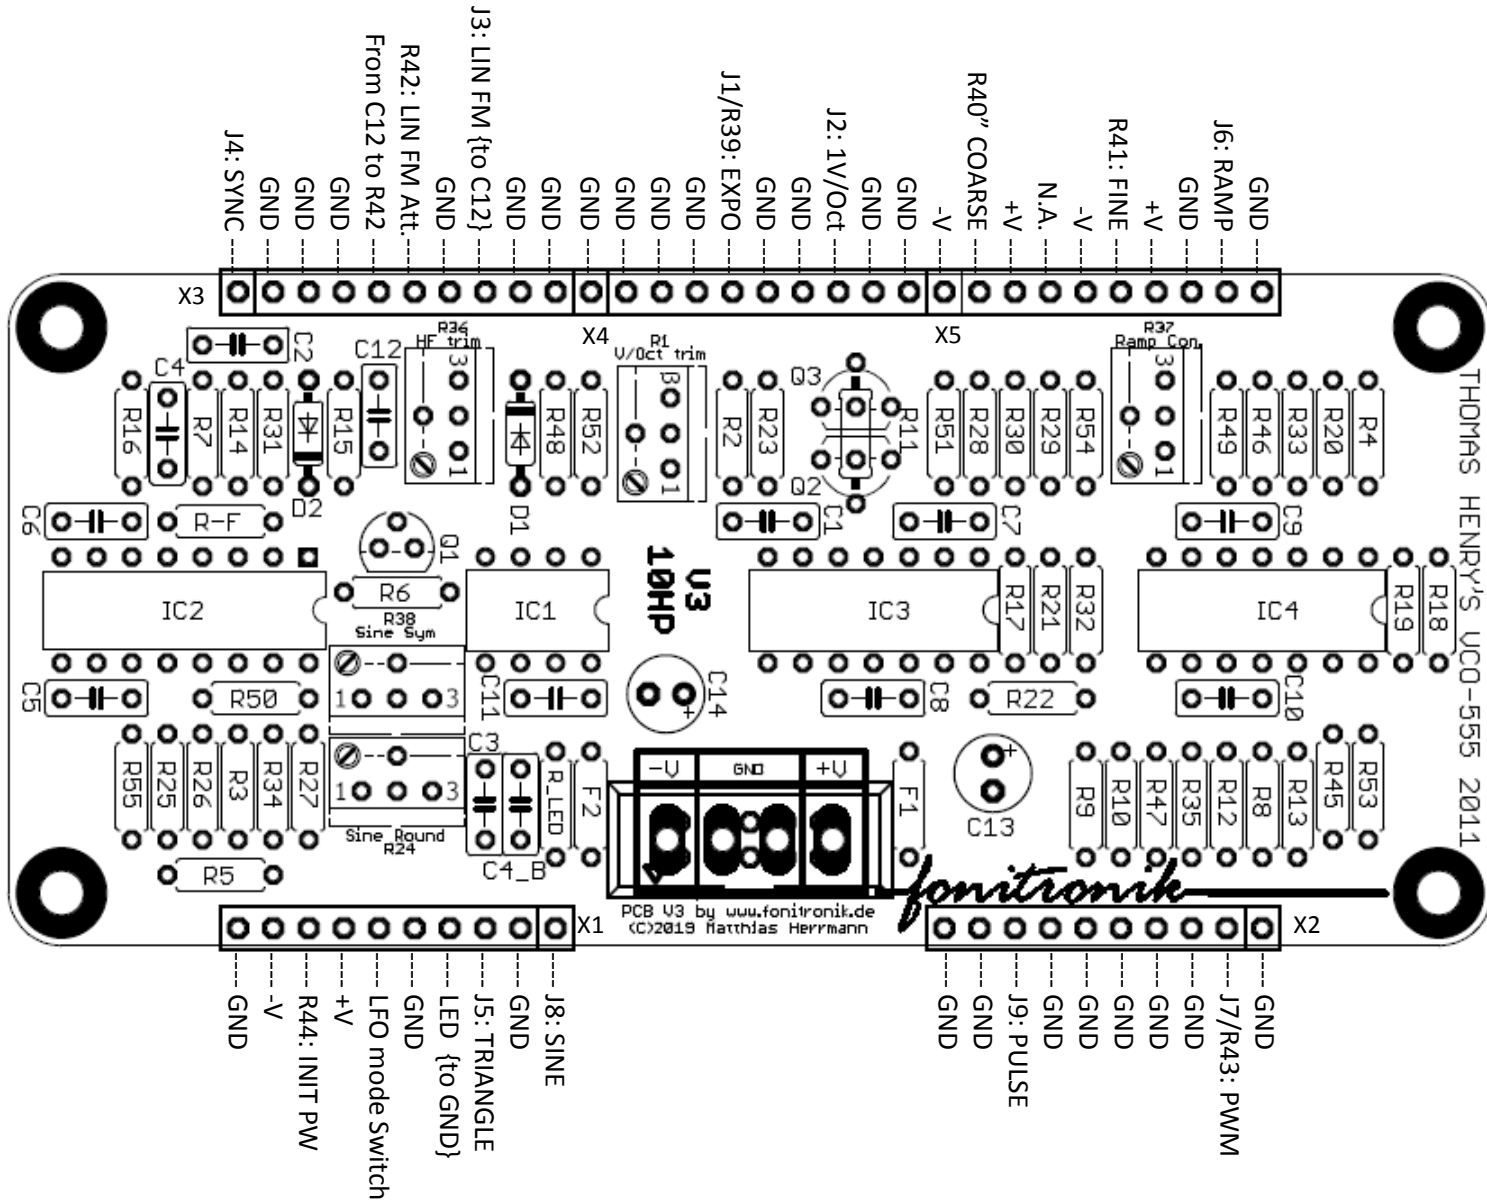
J4: SYNC
GND
GND
GND
From C12 to R42
R42: LIN FM Att.
GND
J3: LIN FM {to C12}
GND
GND
GND
GND
GND
GND
J1/R39: EXPO
GND
GND
J2: 1V/Oct
GND
GND
-V
R40" COARSE
+V
N.A.
-V
R41: FINE
+V
GND
J6: RAMP
GND

X3
X4
X5
R36 HF trim
R1 V/Oct trim
R37 Ramp Con.
C2
C4
C12
R16
R7
R14
R31
R15
D2
3
1
D1
R48
R52
3
1
R2
R23
Q3
R11
Q2
R51
R28
R30
R29
R54
3
1
R49
R46
R33
R20
R4
THOMAS HENRY'S VCO-555 2011
C6
R-F
C1
C7
C9
Q1
IC2
R6
R38 Sine Sym
IC1
V3 10HP
IC3
R17
R21
R32
IC4
R19
R18
C5
R50
1
3
C11
C14
C8
R22
C10
R55
R25
R26
R3
R34
R27
1
3
C3
R_LED
F2
-V
GND
+V
F1
C13
R9
R10
R47
R35
R12
R8
R13
R45
R53
Sine Round R24
C4_B
R5
fonitronik
PCB V3 by www.fonitronik.de
(C)2019 Matthias Herrmann
X1
X2

GND
-V
R44: INIT PW
+V
LFO mode Switch
GND
LED {to GND}
J5: TRIANGLE
GND
J8: SINE

GND
GND
J9: PULSE
GND
GND
GND
GND
GND
J7/R43: PWM
GND